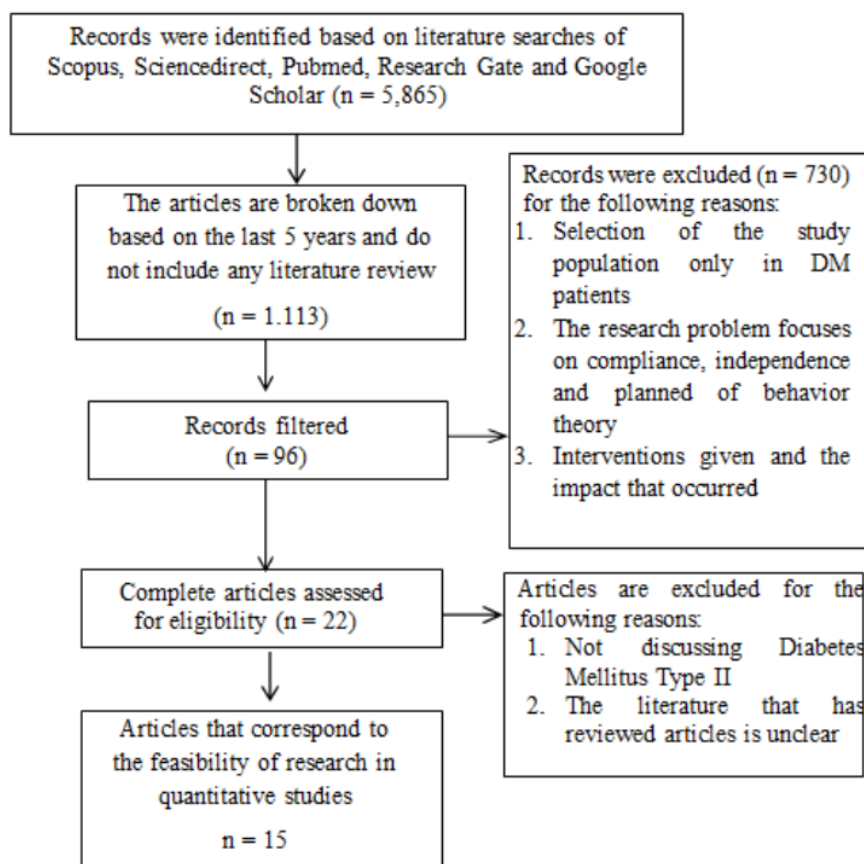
Records were identified based on literature searches of Scopus, Sciencedirect, Pubmed, Research Gate and Google Scholar (n = 5,865)

The articles are broken down based on the last 5 years and do not include any literature review

(n = 1.113)

Records were excluded (n = 730) for the following reasons:
1. Selection of the study population only in DM patients
2. The research problem focuses on compliance, independence and planned of behavior theory
3. Interventions given and the impact that occurred

Records filtered
(n = 96)

Complete articles assessed for eligibility (n = 22)

Articles are excluded for the following reasons:
1. Not discussing Diabetes Mellitus Type II
2. The literature that has reviewed articles is unclear

Articles that correspond to the feasibility of research in quantitative studies

n = 15